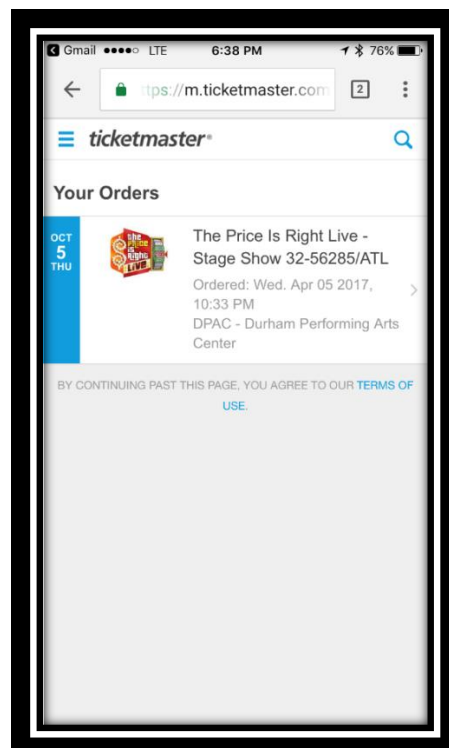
Gmail ●●●●○ LTE 6:38 PM 76%

ttps://m.ticketmaster.com 2

ticketmaster

Your Orders

OCT
5
THU

the PRICE is Right LIVE

The Price Is Right Live - Stage Show 32-56285/ATL

Ordered: Wed. Apr 05 2017, 10:33 PM

DPAC - Durham Performing Arts Center

BY CONTINUING PAST THIS PAGE, YOU AGREE TO OUR TERMS OF USE.